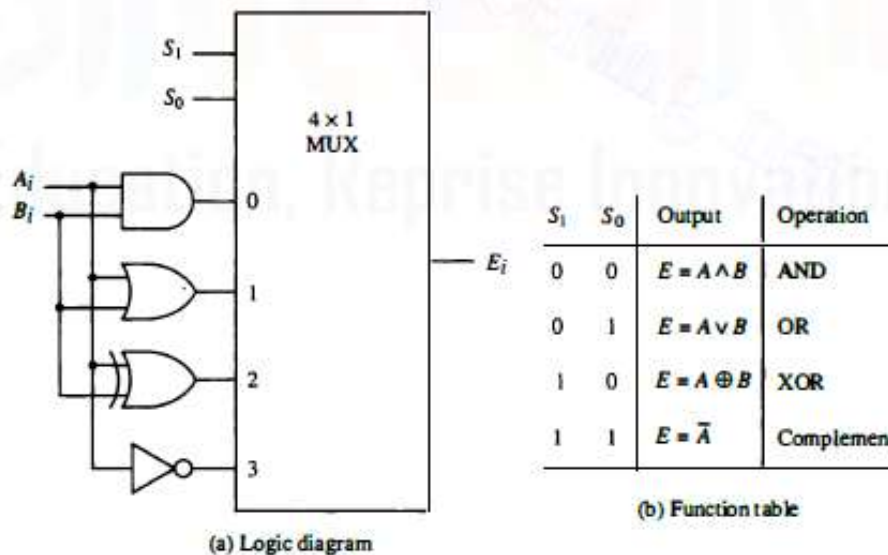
$S_1$
$S_0$
4 × 1 MUX
$A_i$
$B_i$
0
1
2
3
$E_i$

(a) Logic diagram

| $S_1$ | $S_0$ | Output | Operation |
|---|---|---|---|
| 0 | 0 | $E = A \wedge B$ | AND |
| 0 | 1 | $E = A \vee B$ | OR |
| 1 | 0 | $E = A \oplus B$ | XOR |
| 1 | 1 | $E = \overline{A}$ | Complemen |

(b) Function table

Education, Reprise Innovation